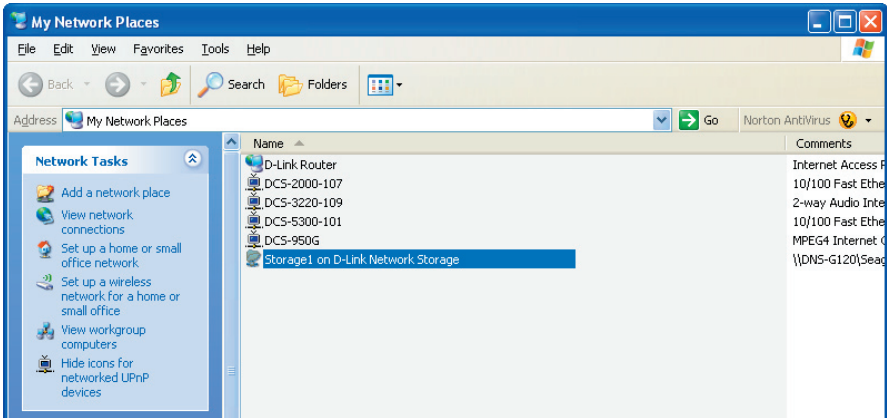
My Network Places

File Edit View Favorites Tools Help

Back Search Folders

Address My Network Places Go Norton AntiVirus

Network Tasks

Add a network place

View network connections

Set up a home or small office network

Set up a wireless network for a home or small office

View workgroup computers

Hide icons for networked UPnP devices

| Name | Comments |
|---|---|
| D-Link Router | Internet Access F |
| DCS-2000-107 | 10/100 Fast Ethe |
| DCS-3220-109 | 2-way Audio Inte |
| DCS-5300-101 | 10/100 Fast Ethe |
| DCS-950G | MPEG4 Internet C |
| Storage1 on D-Link Network Storage | \\DNS-G120\Seag |